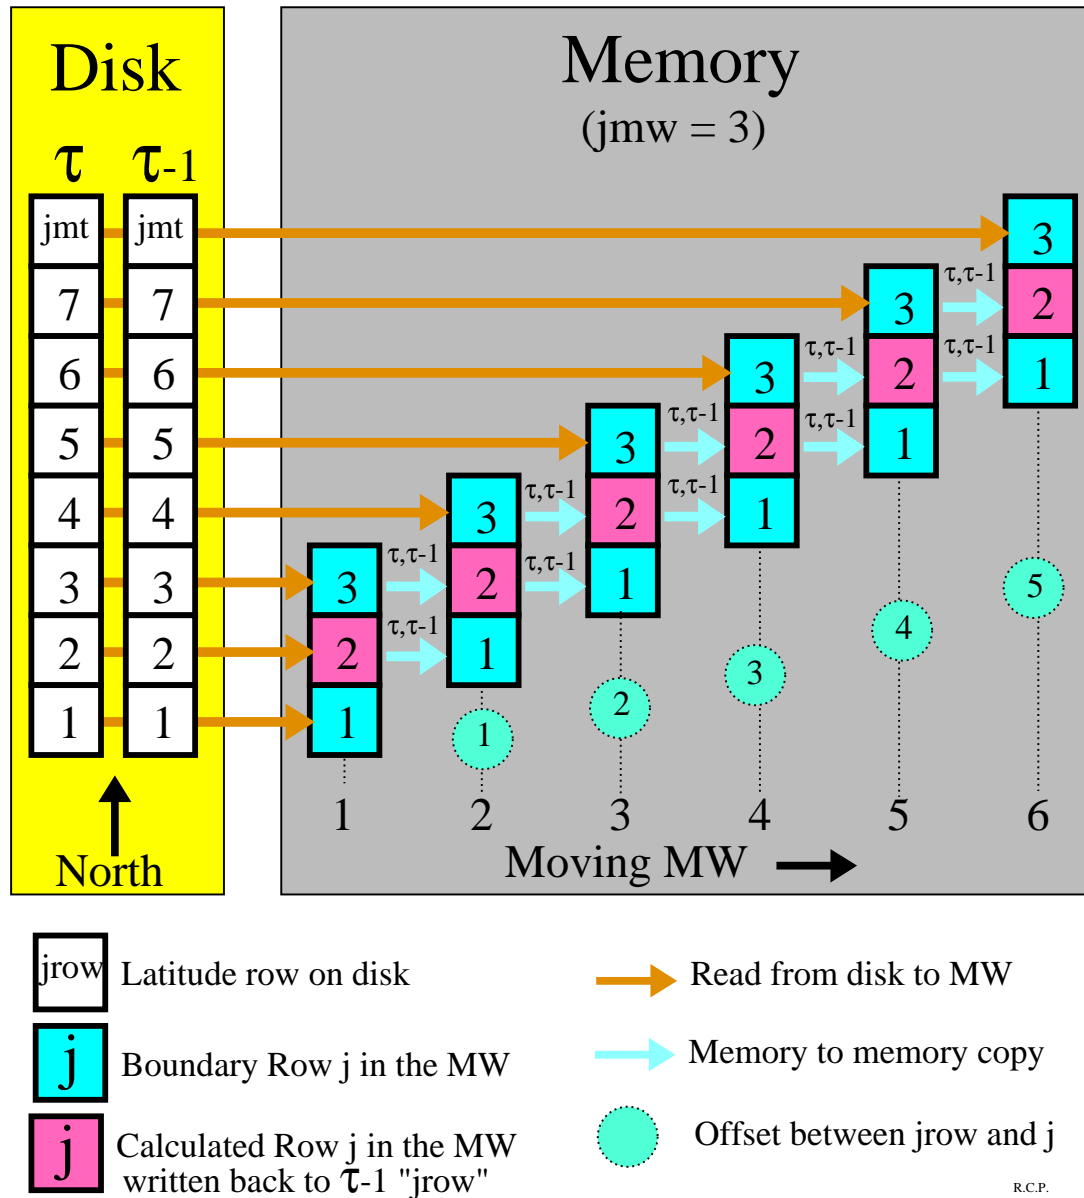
Disk

$\tau$ $\tau$-1

| jmt | jmt |
|---|---|
| 7 | 7 |
| 6 | 6 |
| 5 | 5 |
| 4 | 4 |
| 3 | 3 |
| 2 | 2 |
| 1 | 1 |

North

Memory
(jmw = 3)

3 2 1
$\tau,\tau$-1 $\tau,\tau$-1
3 2 1
1
$\tau,\tau$-1 $\tau,\tau$-1
3 2 1
2
$\tau,\tau$-1 $\tau,\tau$-1
3 2 1
3
$\tau,\tau$-1 $\tau,\tau$-1
3 2 1
4
$\tau,\tau$-1 $\tau,\tau$-1
3 2 1
5

1 2 3 4 5 6

Moving MW

jrow Latitude row on disk

j Boundary Row j in the MW

j Calculated Row j in the MW written back to $\tau$-1 "jrow"

Read from disk to MW

Memory to memory copy

Offset between jrow and j

R.C.P.